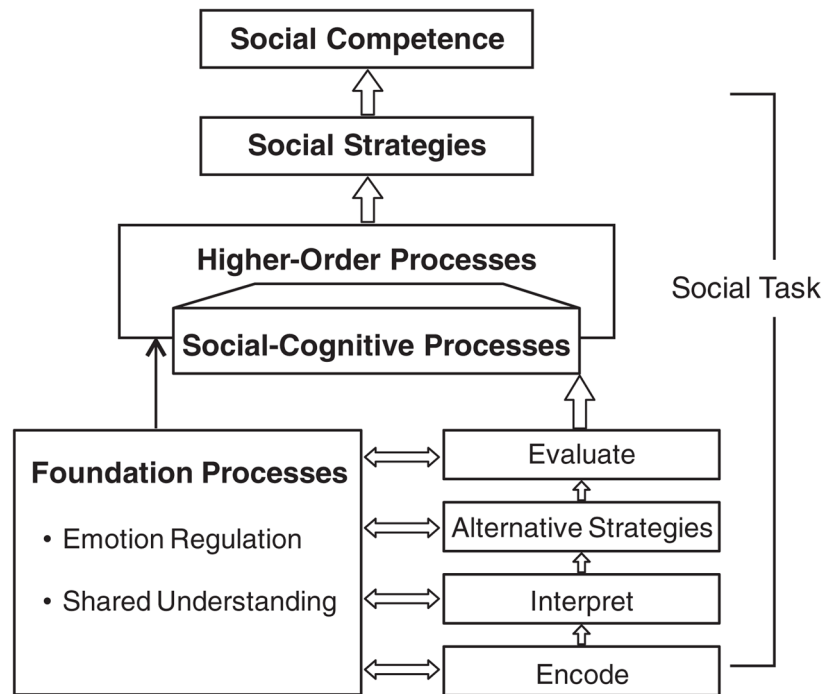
Social Competence

Social Strategies

Higher-Order Processes

Social-Cognitive Processes

Social Task

Foundation Processes

• Emotion Regulation

• Shared Understanding

Evaluate

Alternative Strategies

Interpret

Encode